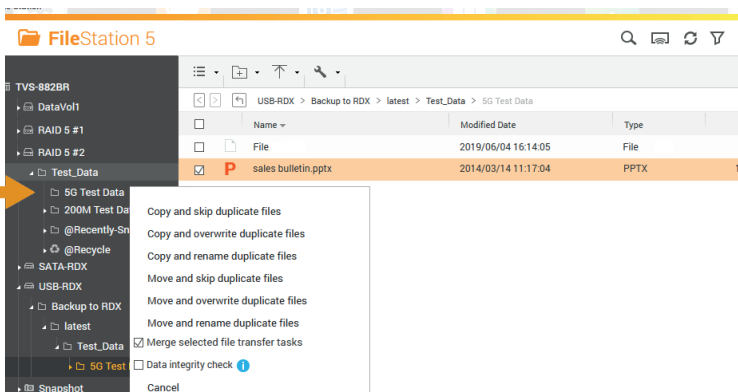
File Station

FileStation 5

TVS-882BR
DataVol1
RAID 5 #1
RAID 5 #2
Test_Data
5G Test Data
200M Test Da
@Recently-Sn
@Recycle
SATA-RDX
USB-RDX
Backup to RDX
latest
Test_Data
5G Test
Snapshot

USB-RDX > Backup to RDX > latest > Test_Data > 5G Test Data

| | Name | Modified Date | Type |
|---|---|---|---|
| | File | 2019/06/04 16:14:05 | File |
| ☑ | sales bulletin.pptx | 2014/03/14 11:17:04 | PPTX |

Copy and skip duplicate files
Copy and overwrite duplicate files
Copy and rename duplicate files
Move and skip duplicate files
Move and overwrite duplicate files
Move and rename duplicate files
☑ Merge selected file transfer tasks
☐ Data integrity check
Cancel